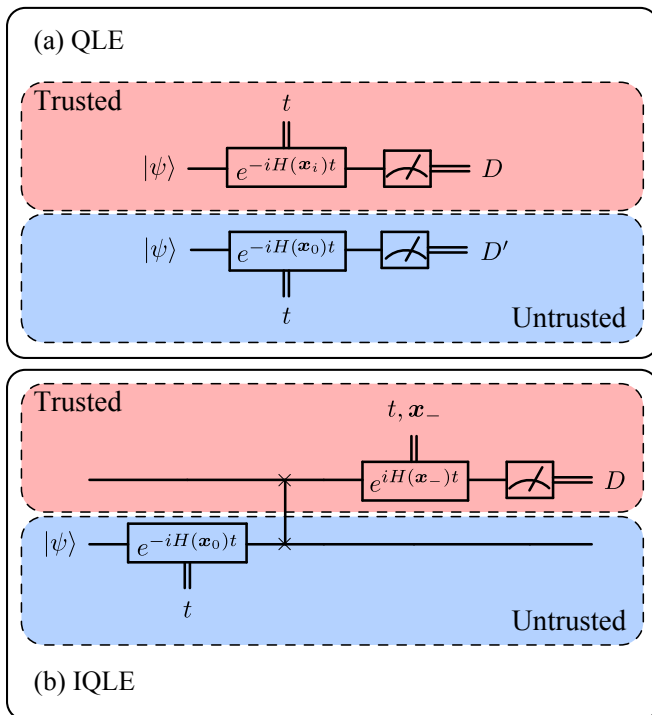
(a) QLE

Trusted

$t$

$|\psi\rangle$ $e^{-iH(\boldsymbol{x}_i)t}$ $D$

$|\psi\rangle$ $e^{-iH(\boldsymbol{x}_0)t}$ $D'$

$t$

Untrusted

Trusted

$t, \boldsymbol{x}_-$

$e^{iH(\boldsymbol{x}_-)t}$ $D$

$|\psi\rangle$ $e^{-iH(\boldsymbol{x}_0)t}$

$t$

Untrusted

(b) IQLE